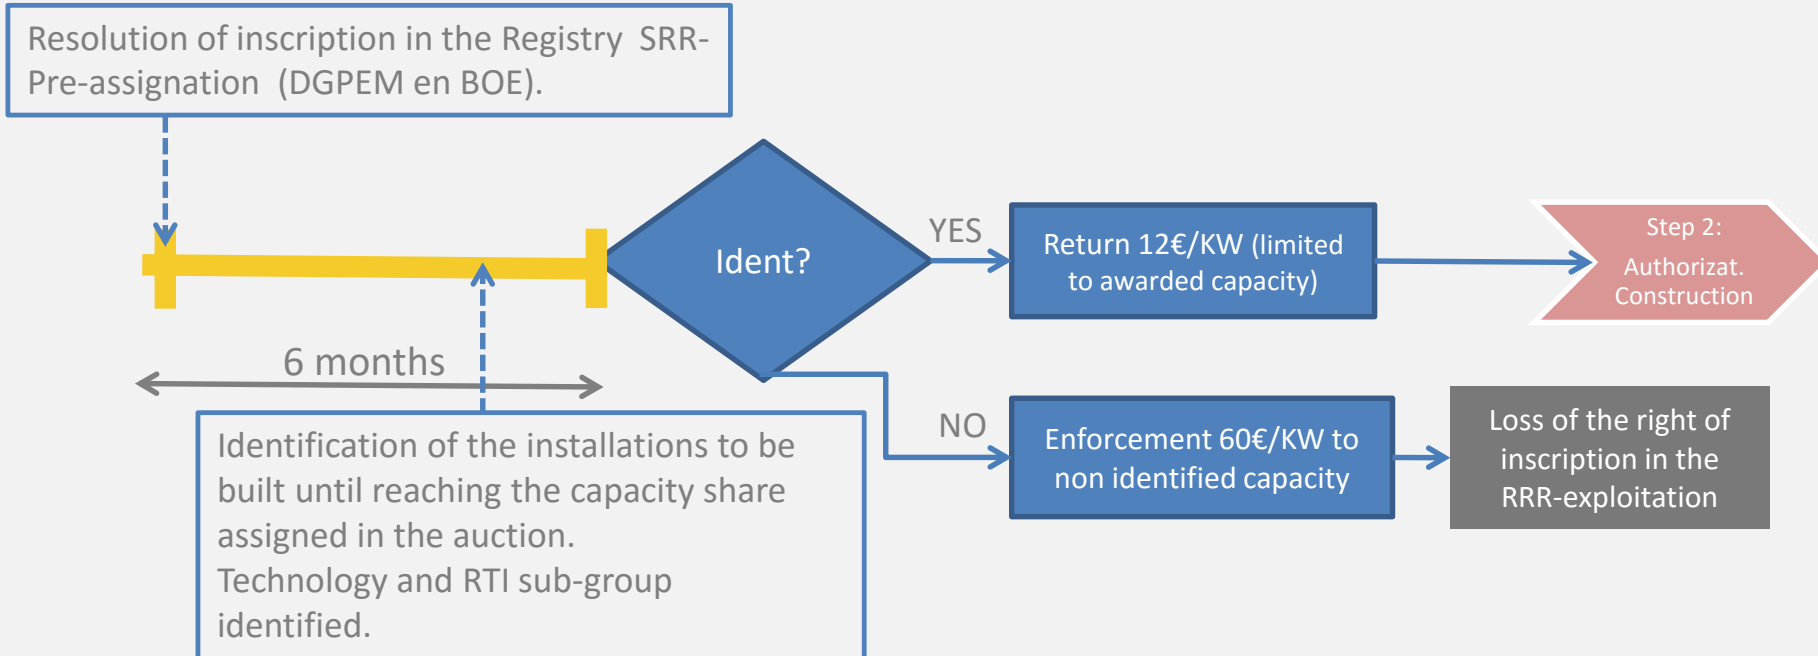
Resolution of inscription in the Registry SRR-Pre-assignation (DGPEM en BOE).

6 months

Identification of the installations to be built until reaching the capacity share assigned in the auction.
Technology and RTI sub-group identified.

Ident?

YES

Return 12€/KW (limited to awarded capacity)

Step 2:
Authorizat.
Construction

NO

Enforcement 60€/KW to non identified capacity

Loss of the right of inscription in the RRR-exploitation